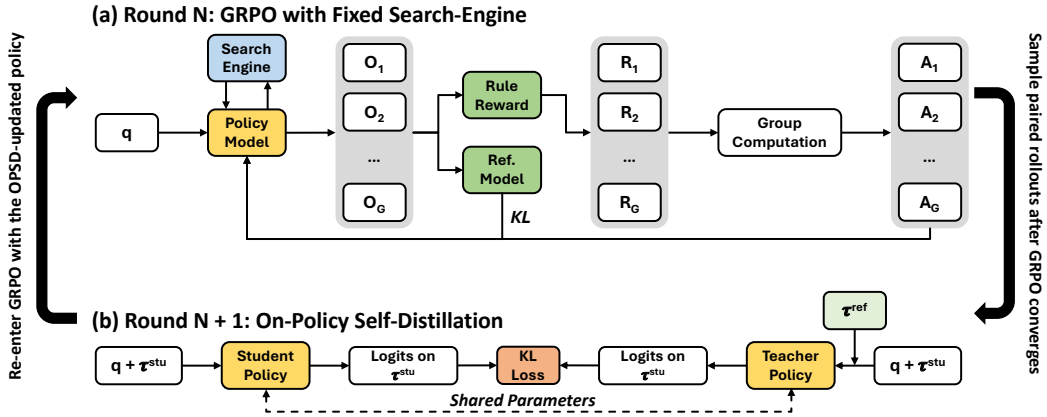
(a) Round N: GRPO with Fixed Search-Engine

Re-enter GRPO with the OPSD-updated policy

Search Engine

q

Policy Model

$O_1$

$O_2$

...

$O_G$

Rule Reward

Ref. Model

KL

$R_1$

$R_2$

...

$R_G$

Group Computation

$A_1$

$A_2$

...

$A_G$

Sample paired rollouts after GRPO converges

(b) Round N + 1: On-Policy Self-Distillation

$q + \tau^{stu}$

Student Policy

Logits on $\tau^{stu}$

KL Loss

Logits on $\tau^{stu}$

Teacher Policy

$\tau^{ref}$

$q + \tau^{stu}$

Shared Parameters